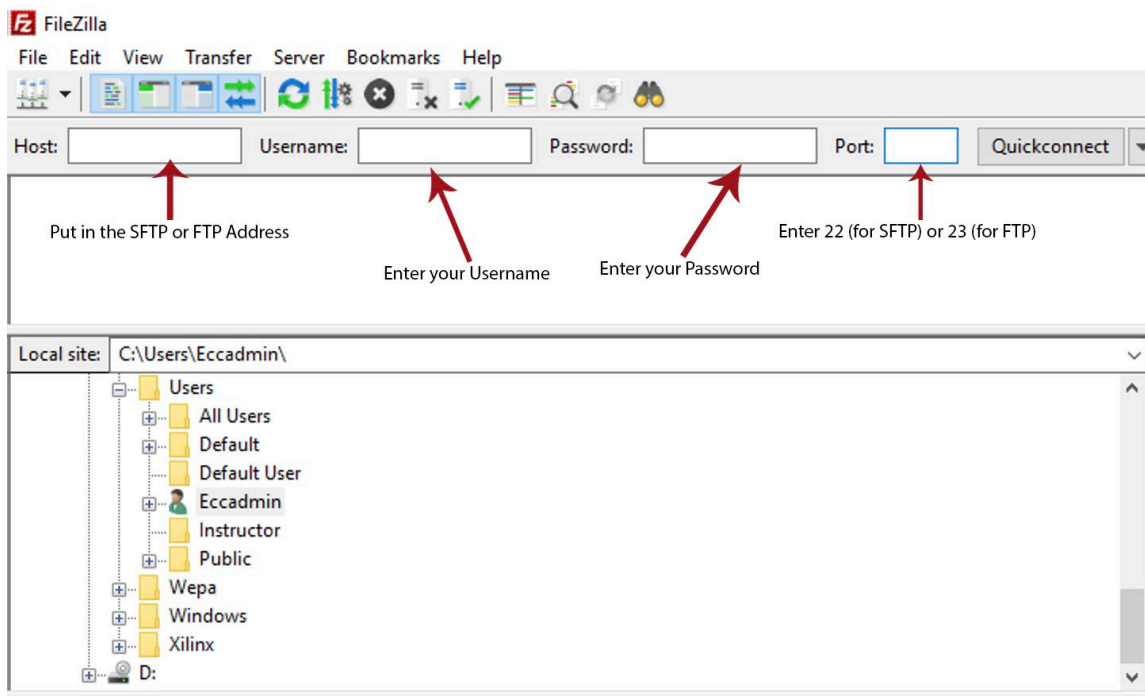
FileZilla

File Edit View Transfer Server Bookmarks Help

Host: Username: Password: Port: Quickconnect

Put in the SFTP or FTP Address

Enter your Username

Enter your Password

Enter 22 (for SFTP) or 23 (for FTP)

Local site: C:\Users\Eccadmin\

Users
All Users
Default
Default User
Eccadmin
Instructor
Public
Wepa
Windows
Xilinx
D: